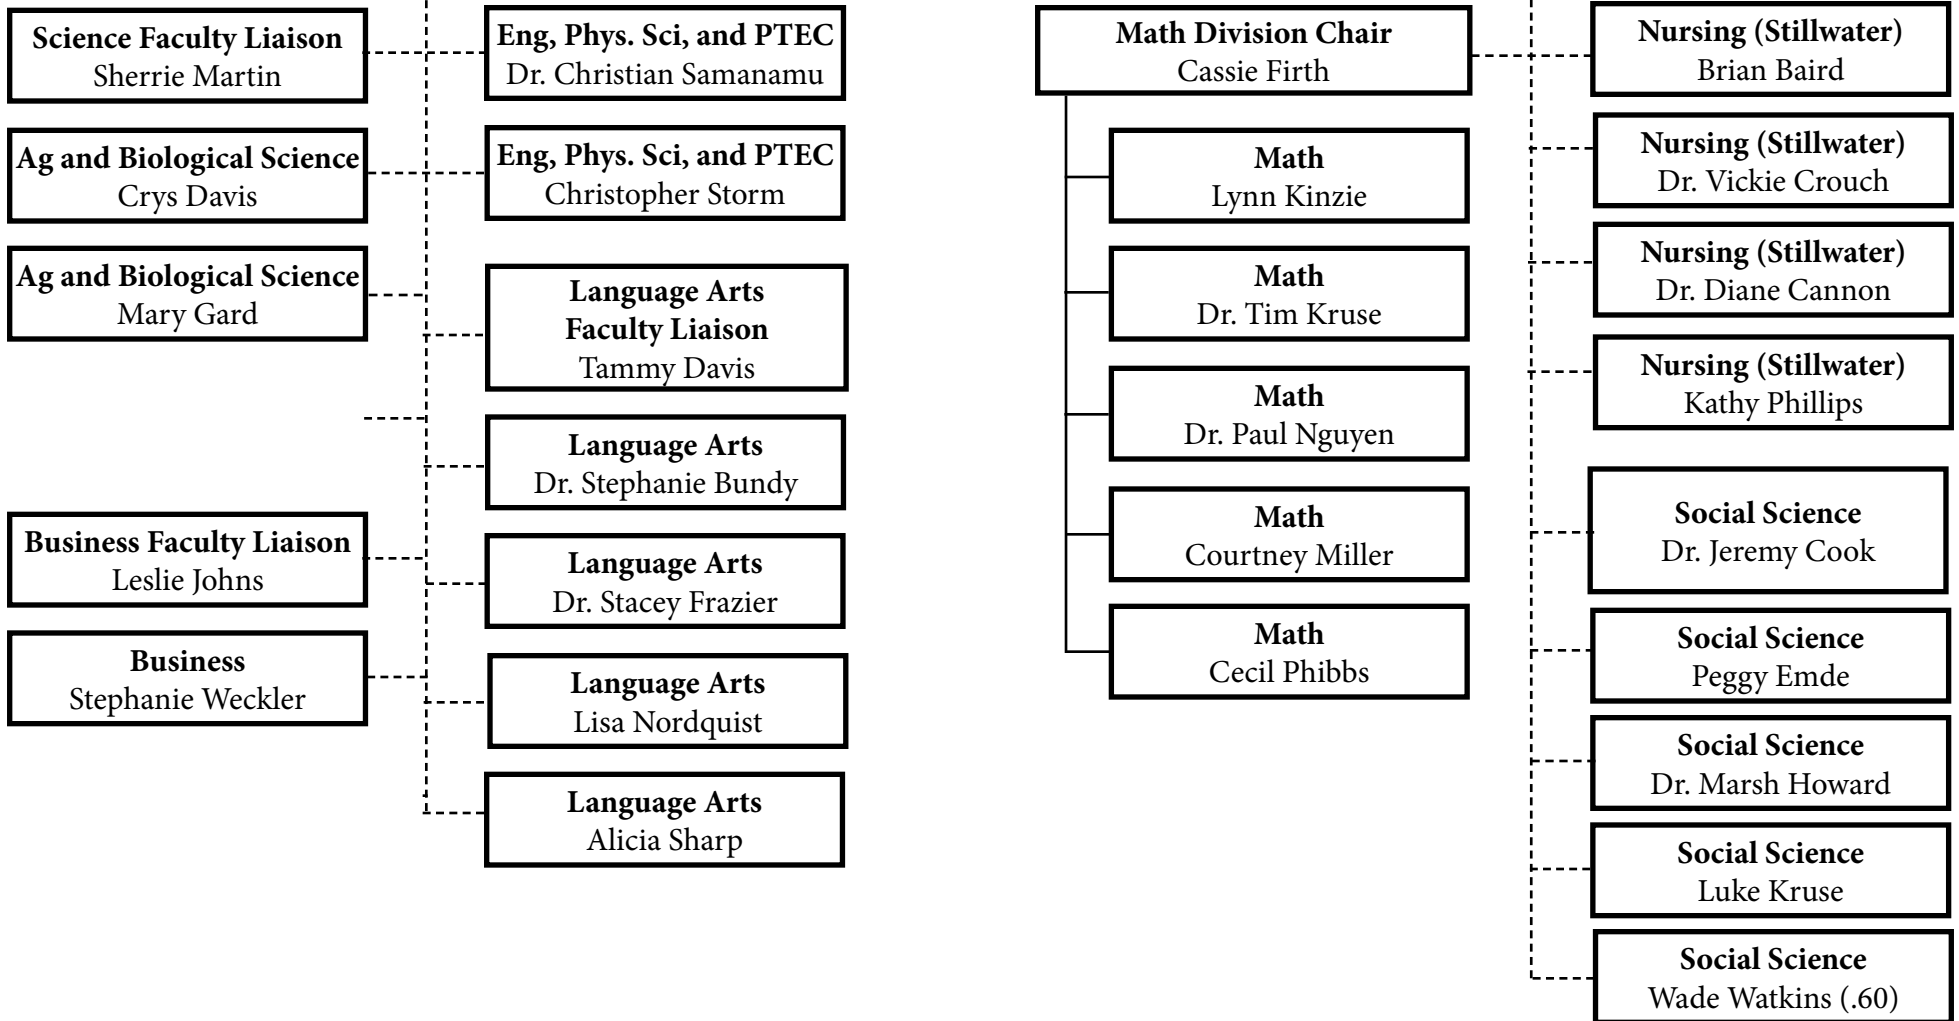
**Science Faculty Liaison**
Sherrie Martin

**Ag and Biological Science**
Crys Davis

**Ag and Biological Science**
Mary Gard

**Business Faculty Liaison**
Leslie Johns

**Business**
Stephanie Weckler

**Eng, Phys. Sci, and PTEC**
Dr. Christian Samanamu

**Eng, Phys. Sci, and PTEC**
Christopher Storm

**Language Arts Faculty Liaison**
Tammy Davis

**Language Arts**
Dr. Stephanie Bundy

**Language Arts**
Dr. Stacey Frazier

**Language Arts**
Lisa Nordquist

**Language Arts**
Alicia Sharp

**Math Division Chair**
Cassie Firth

**Math**
Lynn Kinzie

**Math**
Dr. Tim Kruse

**Math**
Dr. Paul Nguyen

**Math**
Courtney Miller

**Math**
Cecil Phibbs

**Nursing (Stillwater)**
Brian Baird

**Nursing (Stillwater)**
Dr. Vickie Crouch

**Nursing (Stillwater)**
Dr. Diane Cannon

**Nursing (Stillwater)**
Kathy Phillips

**Social Science**
Dr. Jeremy Cook

**Social Science**
Peggy Emde

**Social Science**
Dr. Marsh Howard

**Social Science**
Luke Kruse

**Social Science**
Wade Watkins (.60)